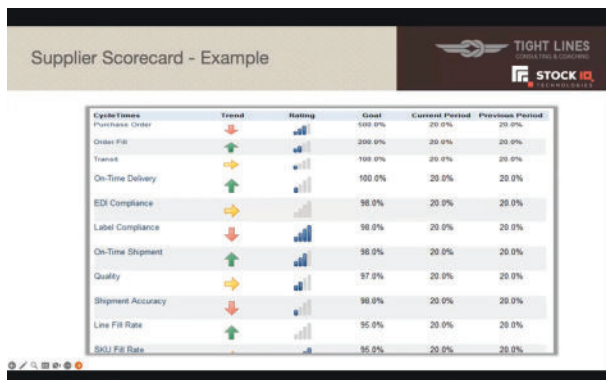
Supplier Scorecard - Example

TIGHT LINES
CONSULTING & COACHING

STOCK IQ
TECHNOLOGIES

| CycleTimes | Trend | Rating | Goal | Current Period | Previous Period |
|---|---|---|---|---|---|
| Purchase Order | | | 100.0% | 20.0% | 20.0% |
| Order Fill | | | 200.0% | 20.0% | 20.0% |
| Transit | | | 100.0% | 20.0% | 20.0% |
| On-Time Delivery | | | 100.0% | 20.0% | 20.0% |
| EDI Compliance | | | 98.0% | 20.0% | 20.0% |
| Label Compliance | | | 98.0% | 20.0% | 20.0% |
| On-Time Shipment | | | 98.0% | 20.0% | 20.0% |
| Quality | | | 97.0% | 20.0% | 20.0% |
| Shipment Accuracy | | | 98.0% | 20.0% | 20.0% |
| Line Fill Rate | | | 95.0% | 20.0% | 20.0% |
| SKU Fill Rate | | | 95.0% | 20.0% | 20.0% |